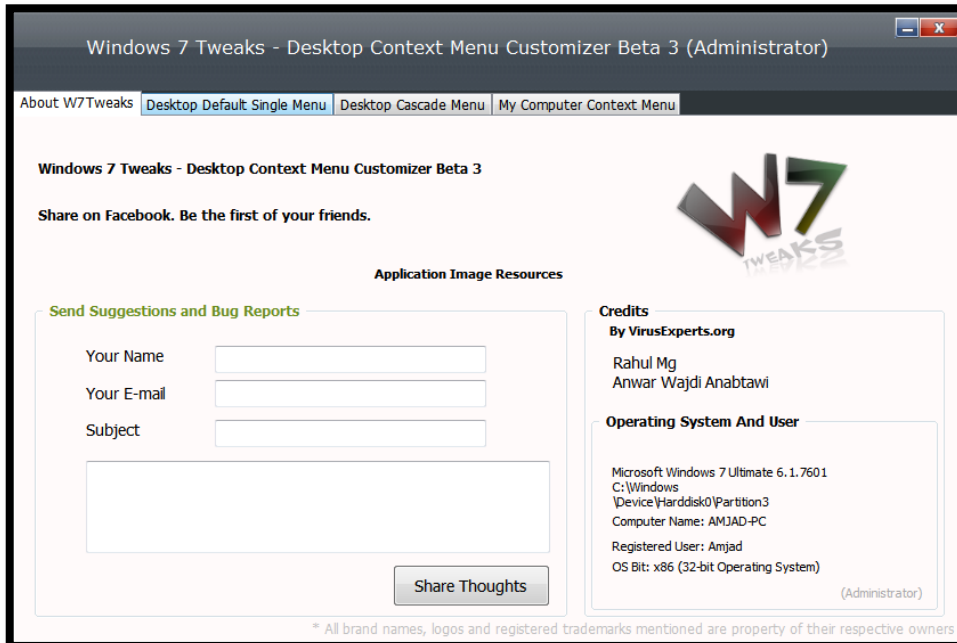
Windows 7 Tweaks - Desktop Context Menu Customizer Beta 3 (Administrator)

About W7Tweaks | Desktop Default Single Menu | Desktop Cascade Menu | My Computer Context Menu

Windows 7 Tweaks - Desktop Context Menu Customizer Beta 3

Share on Facebook. Be the first of your friends.

W7 TWEAKS

Application Image Resources

Send Suggestions and Bug Reports

Your Name

Your E-mail

Subject

Share Thoughts

Credits

By VirusExperts.org

Rahul Mg
Anwar Wajdi Anabtawi

Operating System And User

Microsoft Windows 7 Ultimate 6.1.7601
C:\Windows
\Device\Harddisk0\Partition3
Computer Name: AMJAD-PC

Registered User: Amjad

OS Bit: x86 (32-bit Operating System)

(Administrator)

* All brand names, logos and registered trademarks mentioned are property of their respective owners